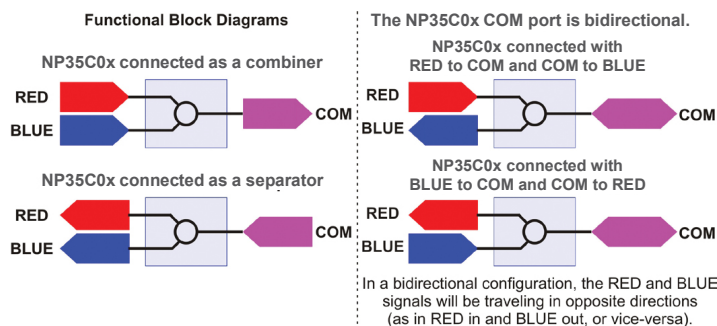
Functional Block Diagrams

NP35C0x connected as a combiner

RED

BLUE

COM

NP35C0x connected as a separator

RED

BLUE

COM

The NP35C0x COM port is bidirectional.

NP35C0x connected with RED to COM and COM to BLUE

RED

BLUE

COM

NP35C0x connected with BLUE to COM and COM to RED

RED

BLUE

COM

In a bidirectional configuration, the RED and BLUE signals will be traveling in opposite directions (as in RED in and BLUE out, or vice-versa).